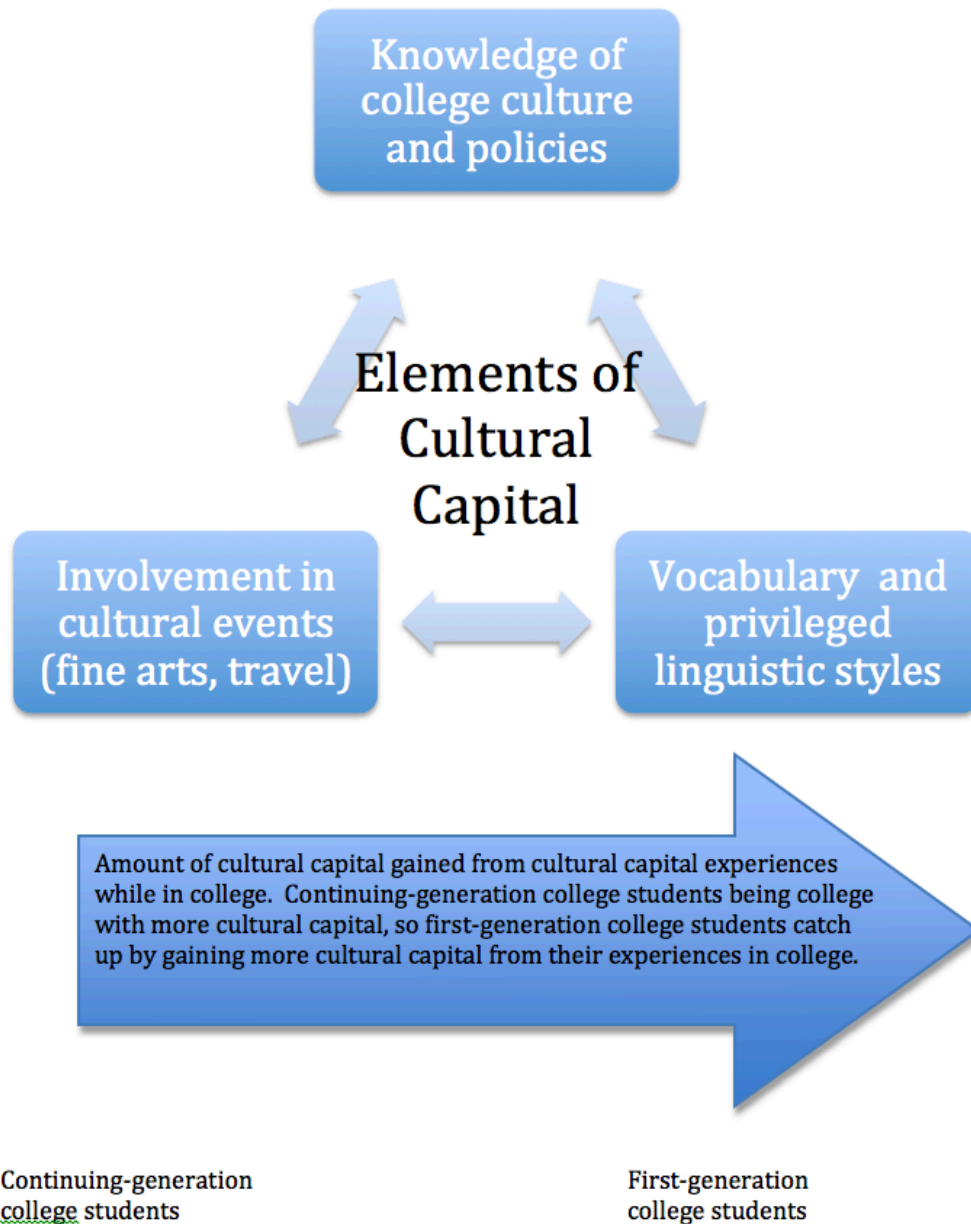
Knowledge of college culture and policies

Elements of Cultural Capital

Involvement in cultural events (fine arts, travel)

Vocabulary and privileged linguistic styles

Amount of cultural capital gained from cultural capital experiences while in college. Continuing-generation college students being college with more cultural capital, so first-generation college students catch up by gaining more cultural capital from their experiences in college.

Continuing-generation college students

First-generation college students